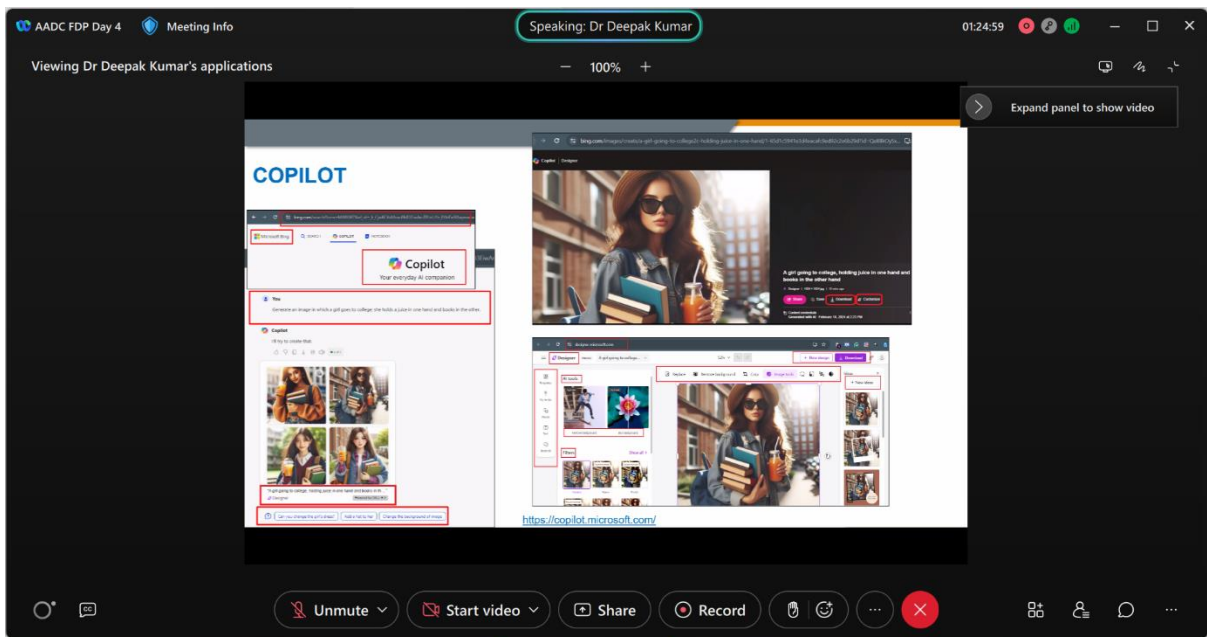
AADC FDP Day 4 Meeting Info

Speaking: Dr Deepak Kumar

01:24:59

Viewing Dr Deepak Kumar's applications

100%

Expand panel to show video

COPILOT

Copilot
Your everyday AI companion

You

Copilot

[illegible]

https://copilot.microsoft.com/

Unmute

Start video

Share

Record